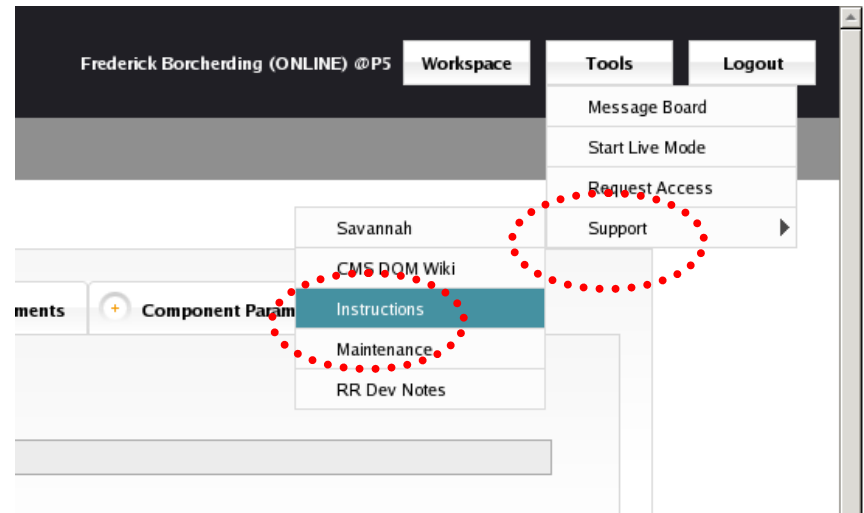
Frederick Borcherding (ONLINE) @P5

Workspace

Tools

Logout

Message Board

Start Live Mode

Request Access

Support

Savannah

CMS DQM Wiki

Instructions

Maintenance

RR Dev Notes

ments

Component Param